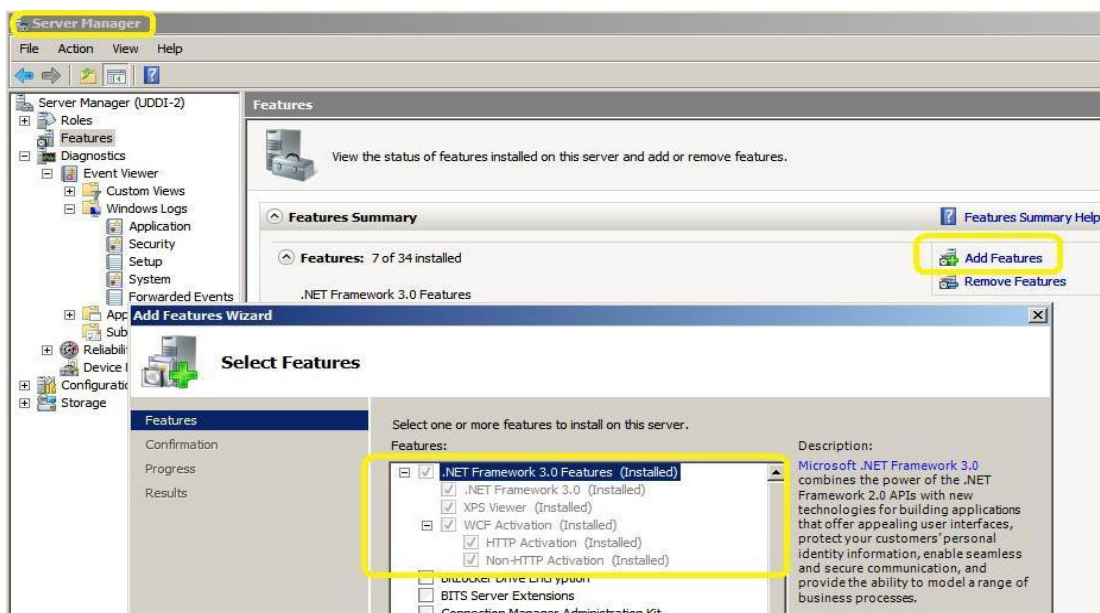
Server Manager

File Action View Help

Server Manager (UDDI-2)
Roles
Features
Diagnostics
Event Viewer
Custom Views
Windows Logs
Application
Security
Setup
System
Forwarded Events
App
Sub
Reliabili
Device I
Configuratic
Storage

Features

View the status of features installed on this server and add or remove features.

Features Summary

Features Summary Help

Features: 7 of 34 installed

Add Features

Remove Features

.NET Framework 3.0 Features

Add Features Wizard

Select Features

Features
Confirmation
Progress
Results

Select one or more features to install on this server.

Features:

.NET Framework 3.0 Features (Installed)
.NET Framework 3.0 (Installed)
XPS Viewer (Installed)
WCF Activation (Installed)
HTTP Activation (Installed)
Non-HTTP Activation (Installed)
BitLocker Drive Encryption
BITS Server Extensions
Connection Manager Administration Kit

Description:

Microsoft .NET Framework 3.0 combines the power of the .NET Framework 2.0 APIs with new technologies for building applications that offer appealing user interfaces, protect your customers' personal identity information, enable seamless and secure communication, and provide the ability to model a range of business processes.